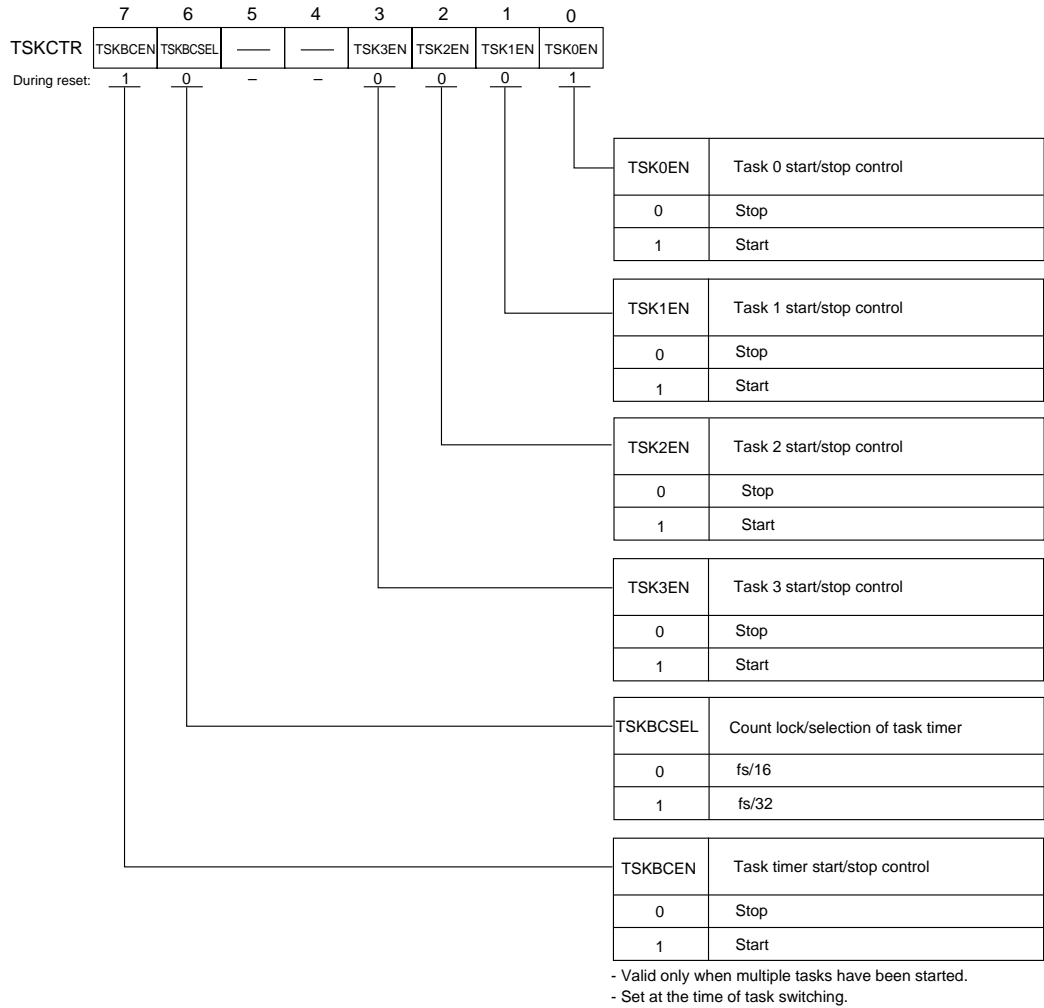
| | 7 | 6 | 5 | 4 | 3 | 2 | 1 | 0 |
|---|---|---|---|---|---|---|---|---|
| TSKCTR | TSKBCEN | TSKBCSEL | —— | —— | TSK3EN | TSK2EN | TSK1EN | TSK0EN |
| During reset: | 1 | 0 | – | – | 0 | 0 | 0 | 1 |

| TSK0EN | Task 0 start/stop control |
|---|---|
| 0 | Stop |
| 1 | Start |

| TSK1EN | Task 1 start/stop control |
|---|---|
| 0 | Stop |
| 1 | Start |

| TSK2EN | Task 2 start/stop control |
|---|---|
| 0 | Stop |
| 1 | Start |

| TSK3EN | Task 3 start/stop control |
|---|---|
| 0 | Stop |
| 1 | Start |

| TSKBCSEL | Count lock/selection of task timer |
|---|---|
| 0 | fs/16 |
| 1 | fs/32 |

| TSKBCEN | Task timer start/stop control |
|---|---|
| 0 | Stop |
| 1 | Start |

- Valid only when multiple tasks have been started.
- Set at the time of task switching.